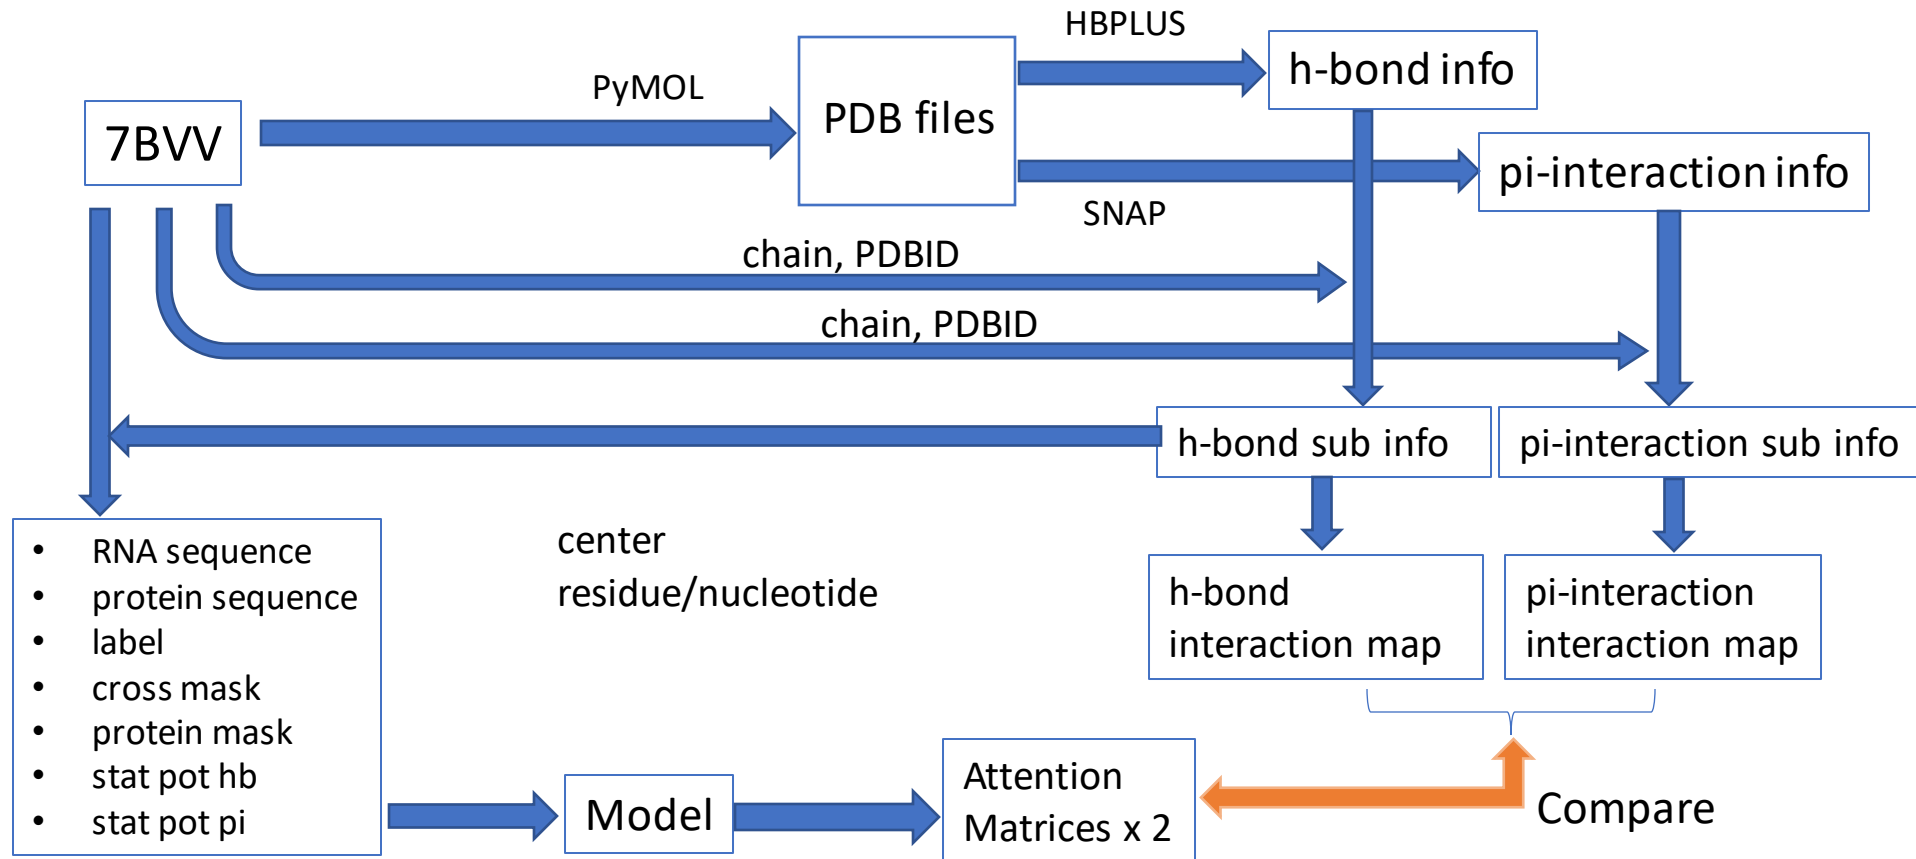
7BVV

PyMOL

PDB files

HBPLUS

h-bond info

pi-interaction info

SNAP

chain, PDBID

chain, PDBID

h-bond sub info

pi-interaction sub info

- RNA sequence
- protein sequence
- label
- cross mask
- protein mask
- stat pot hb
- stat pot pi

center residue/nucleotide

h-bond interaction map

pi-interaction interaction map

Model

Attention Matrices x 2

Compare